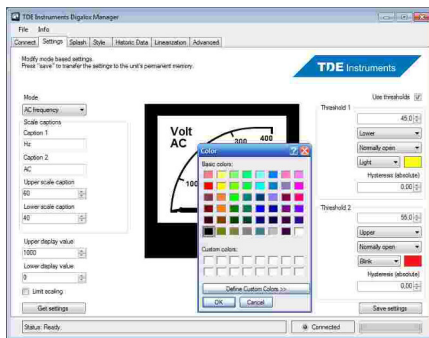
TDE Instruments Digalox Manager

File Info

Connect Settings Splash Style Historic Data Linearization Advanced

Modify mode based settings.
Press "save" to transfer the settings to this unit's permanent memory.

TDE Instruments

Mode
AC frequency

Scale captions
Caption 1
Hz
Caption 2
AC
Upper scale caption
60
Lower scale caption
40

Upper display value
1000
Lower display value
0
Limit scaling

Get settings

Volt
AC
300
400
100

Color
Basic colors:
Custom colors:
Define Custom Colors >>
OK Cancel

Use thresholds
Threshold 1
45.0
Lower
Normally open
Light
Hysteresis (absolute)
0.00

Threshold 2
55.0
Upper
Normally open
Blink
Hysteresis (absolute)
0.00

Save settings

Status: Ready.
Connected